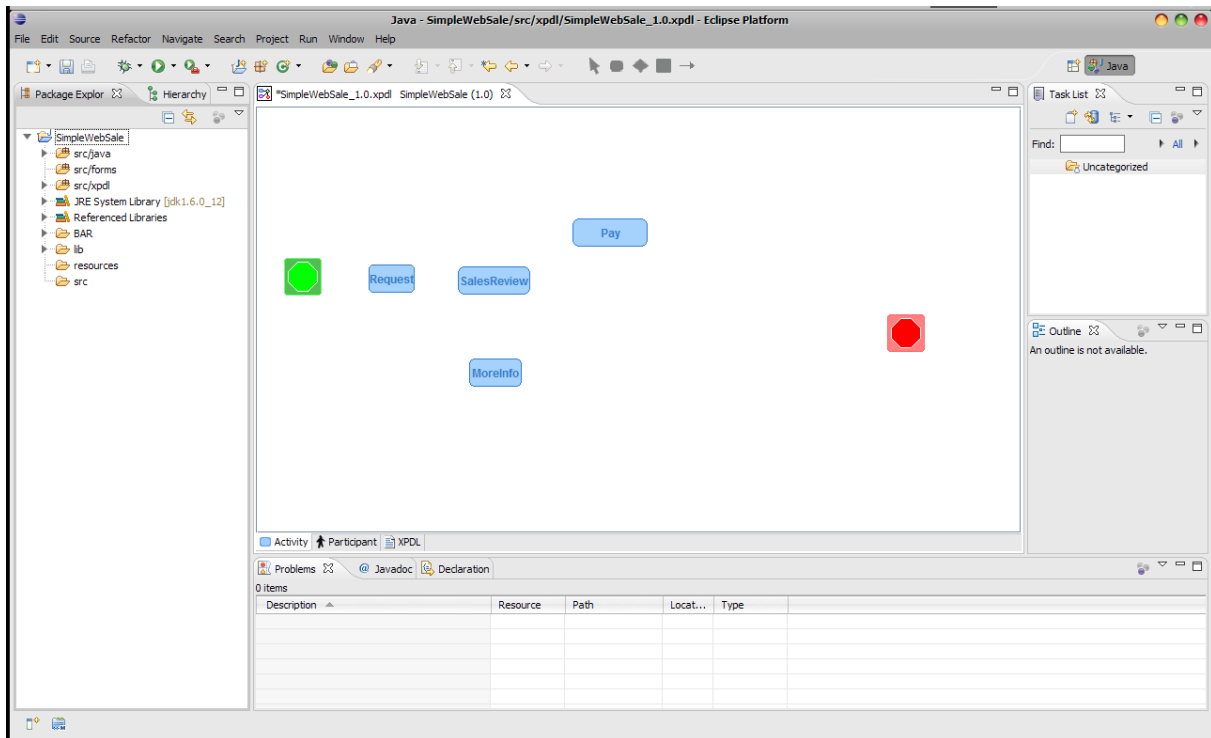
Java - SimpleWebSale/src/xpdl/SimpleWebSale_1.0.xpdl - Eclipse Platform

File Edit Source Refactor Navigate Search Project Run Window Help

Java

Package Explor
Hierarchy

SimpleWebSale
src/java
src/forms
src/xpdl
JRE System Library [jdk1.6.0_12]
Referenced Libraries
BAR
lib
resources
src

*SimpleWebSale_1.0.xpdl SimpleWebSale (1.0)

Pay
Request
SalesReview
MoreInfo

Activity
Participant
XPDL

Task List
Find:
All
Uncategorized

Outline
An outline is not available.

Problems
Javadoc
Declaration
0 items

| Description | Resource | Path | Locat... | Type |
|---|---|---|---|---|